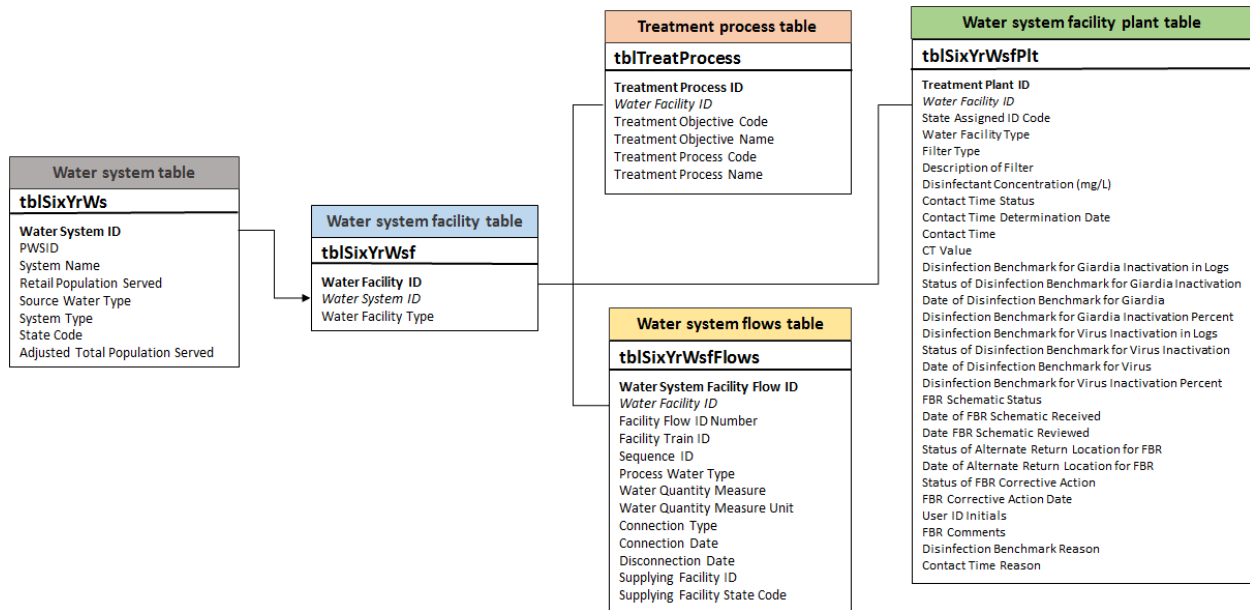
Water system table
tblSixYrWs
Water System ID
PWSID
System Name
Retail Population Served
Source Water Type
System Type
State Code
Adjusted Total Population Served

Water system facility table
tblSixYrWsf
Water Facility ID
Water System ID
Water Facility Type

Treatment process table
tblTreatProcess
Treatment Process ID
Water Facility ID
Treatment Objective Code
Treatment Objective Name
Treatment Process Code
Treatment Process Name

Water system flows table
tblSixYrWsfFlows
Water System Facility Flow ID
Water Facility ID
Facility Flow ID Number
Facility Train ID
Sequence ID
Process Water Type
Water Quantity Measure
Water Quantity Measure Unit
Connection Type
Connection Date
Disconnection Date
Supplying Facility ID
Supplying Facility State Code

Water system facility plant table
tblSixYrWsfPlt
Treatment Plant ID
Water Facility ID
State Assigned ID Code
Water Facility Type
Filter Type
Description of Filter
Disinfectant Concentration (mg/L)
Contact Time Status
Contact Time Determination Date
Contact Time
CT Value
Disinfection Benchmark for Giardia Inactivation in Logs
Status of Disinfection Benchmark for Giardia Inactivation
Date of Disinfection Benchmark for Giardia
Disinfection Benchmark for Giardia Inactivation Percent
Disinfection Benchmark for Virus Inactivation in Logs
Status of Disinfection Benchmark for Virus Inactivation
Date of Disinfection Benchmark for Virus
Disinfection Benchmark for Virus Inactivation Percent
FBR Schematic Status
Date of FBR Schematic Received
Date FBR Schematic Reviewed
Status of Alternate Return Location for FBR
Date of Alternate Return Location for FBR
Status of FBR Corrective Action
FBR Corrective Action Date
User ID Initials
FBR Comments
Disinfection Benchmark Reason
Contact Time Reason